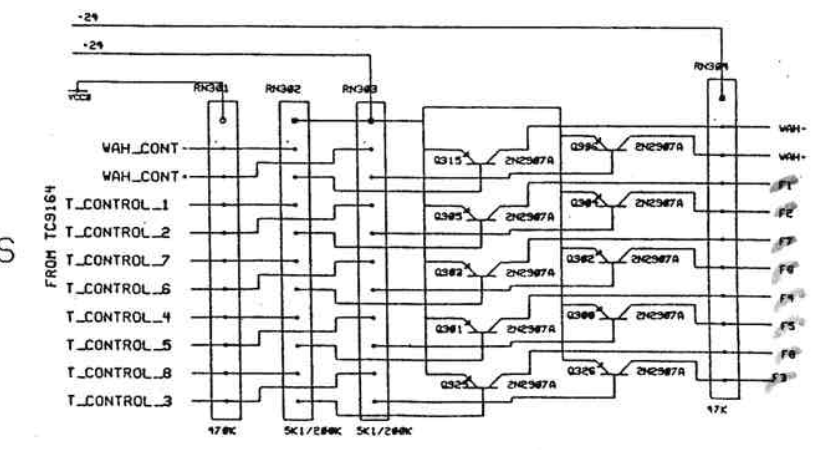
-24
-24
VCC8
RN301
RN302
RN303
RN304
FROM TC9164
S
WAH_CONT-
WAH_CONT+
T_CONTROL_1
T_CONTROL_2
T_CONTROL_7
T_CONTROL_6
T_CONTROL_4
T_CONTROL_5
T_CONTROL_8
T_CONTROL_3
Q315
2N2907A
Q306
2N2907A
Q305
2N2907A
Q304
2N2907A
Q303
2N2907A
Q302
2N2907A
Q301
2N2907A
Q300
2N2907A
Q325
2N2907A
Q326
2N2907A
WAH-
WAH+
F1
F2
F7
F6
F4
F5
F8
F3
470K
5K1/200K
5K1/200K
47K